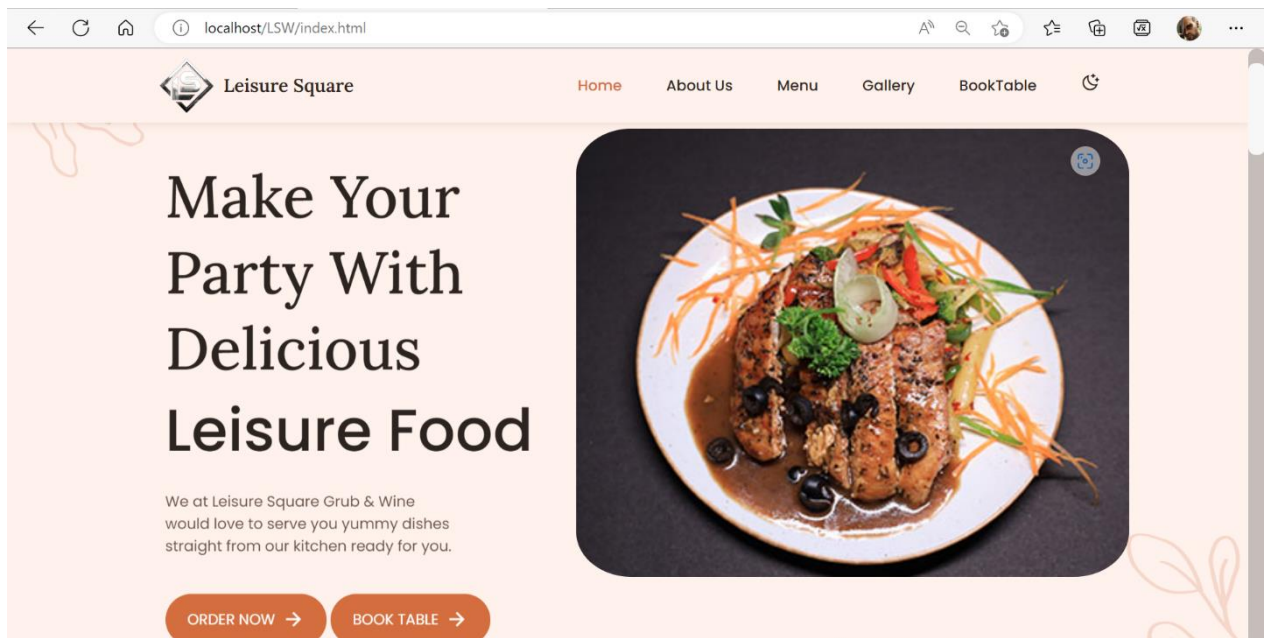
localhost/LSW/index.html

Leisure Square

Home About Us Menu Gallery BookTable

Make Your Party With Delicious Leisure Food

We at Leisure Square Grub & Wine would love to serve you yummy dishes straight from our kitchen ready for you.

ORDER NOW → BOOK TABLE →